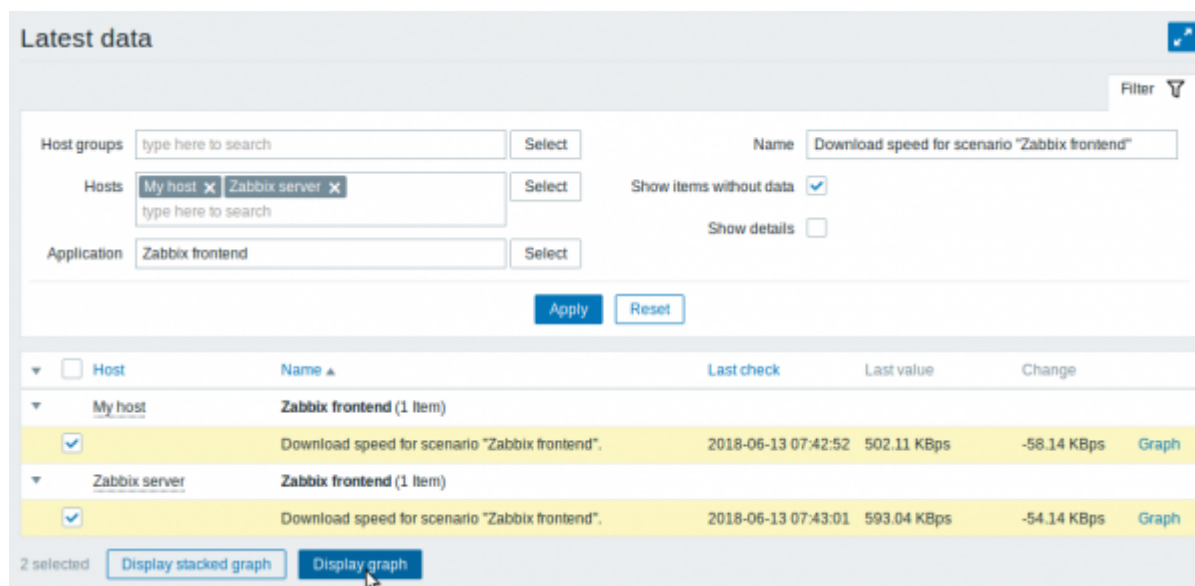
Latest data

Filter

Host groups type here to search Select

Hosts My host ✕ Zabbix server ✕ type here to search Select

Application Zabbix frontend Select

Name Download speed for scenario "Zabbix frontend"

Show items without data

Show details

Apply Reset

| | Host | Name ▲ | Last check | Last value | Change | |
|---|---|---|---|---|---|---|
| | My host | Zabbix frontend (1 Item) | | | | |
| | | Download speed for scenario "Zabbix frontend". | 2018-06-13 07:42:52 | 502.11 KBps | -58.14 KBps | Graph |
| | Zabbix server | Zabbix frontend (1 Item) | | | | |
| | | Download speed for scenario "Zabbix frontend". | 2018-06-13 07:43:01 | 593.04 KBps | -54.14 KBps | Graph |

2 selected Display stacked graph Display graph